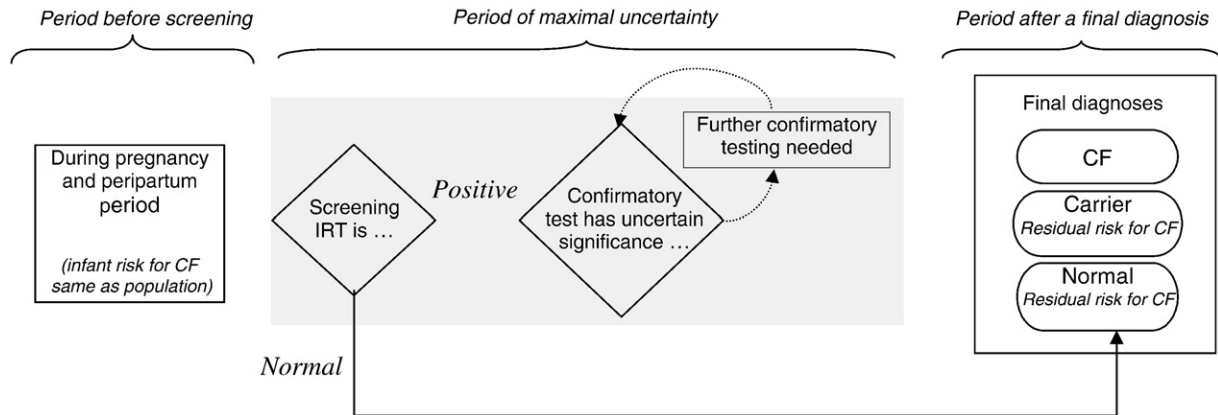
Period before screening

Period of maximal uncertainty

Period after a final diagnosis

During pregnancy and peripartum period

(infant risk for CF same as population)

Screening IRT is …

Positive

Confirmatory test has uncertain significance …

Further confirmatory testing needed

Normal

Final diagnoses

CF

Carrier
Residual risk for CF

Normal
Residual risk for CF